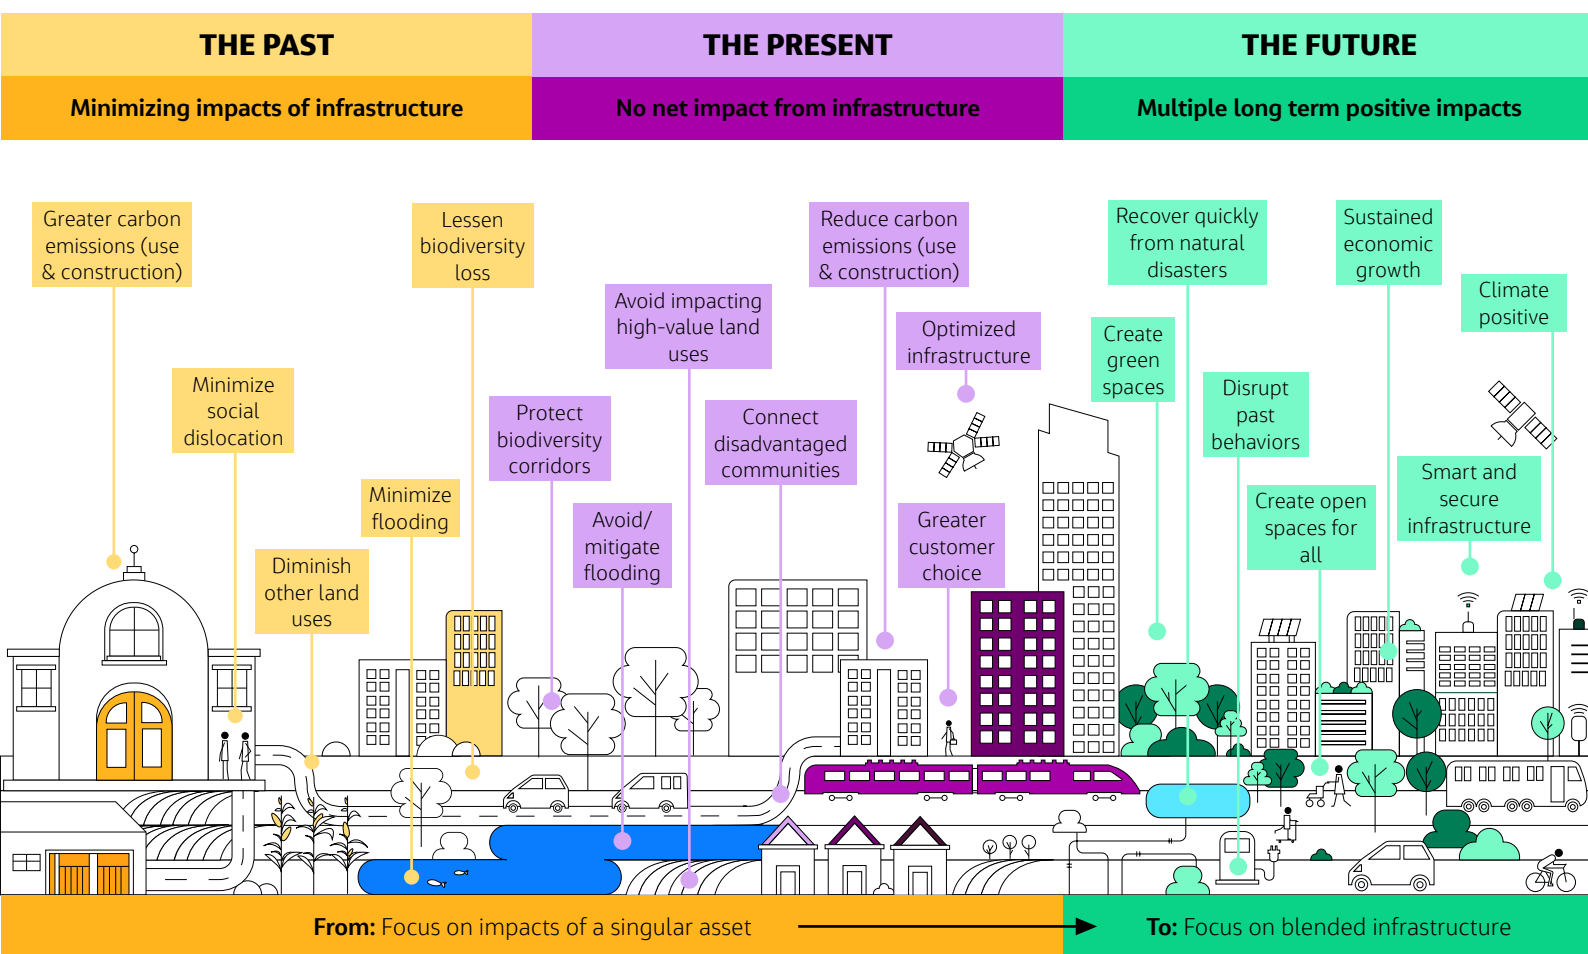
THE PAST

Minimizing impacts of infrastructure

THE PRESENT

No net impact from infrastructure

THE FUTURE

Multiple long term positive impacts

Greater carbon emissions (use & construction)

Lessen biodiversity loss

Minimize social dislocation

Minimize flooding

Diminish other land uses

Avoid impacting high-value land uses

Protect biodiversity corridors

Avoid/ mitigate flooding

Connect disadvantaged communities

Reduce carbon emissions (use & construction)

Optimized infrastructure

Greater customer choice

Recover quickly from natural disasters

Create green spaces

Disrupt past behaviors

Create open spaces for all

Sustained economic growth

Climate positive

Smart and secure infrastructure

From: Focus on impacts of a singular asset

To: Focus on blended infrastructure